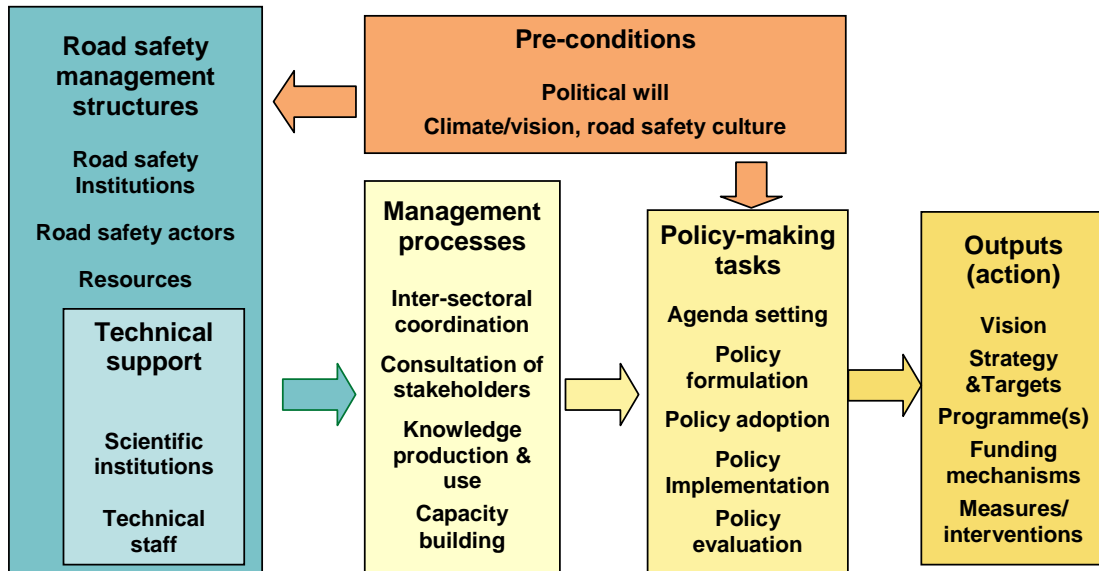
Road safety management structures

Road safety Institutions

Road safety actors

Resources

Technical support

Scientific institutions

Technical staff

Pre-conditions

Political will

Climate/vision, road safety culture

Management processes

Inter-sectoral coordination

Consultation of stakeholders

Knowledge production & use

Capacity building

Policy-making tasks

Agenda setting

Policy formulation

Policy adoption

Policy Implementation

Policy evaluation

Outputs (action)

Vision

Strategy &Targets

Programme(s)

Funding mechanisms

Measures/ interventions